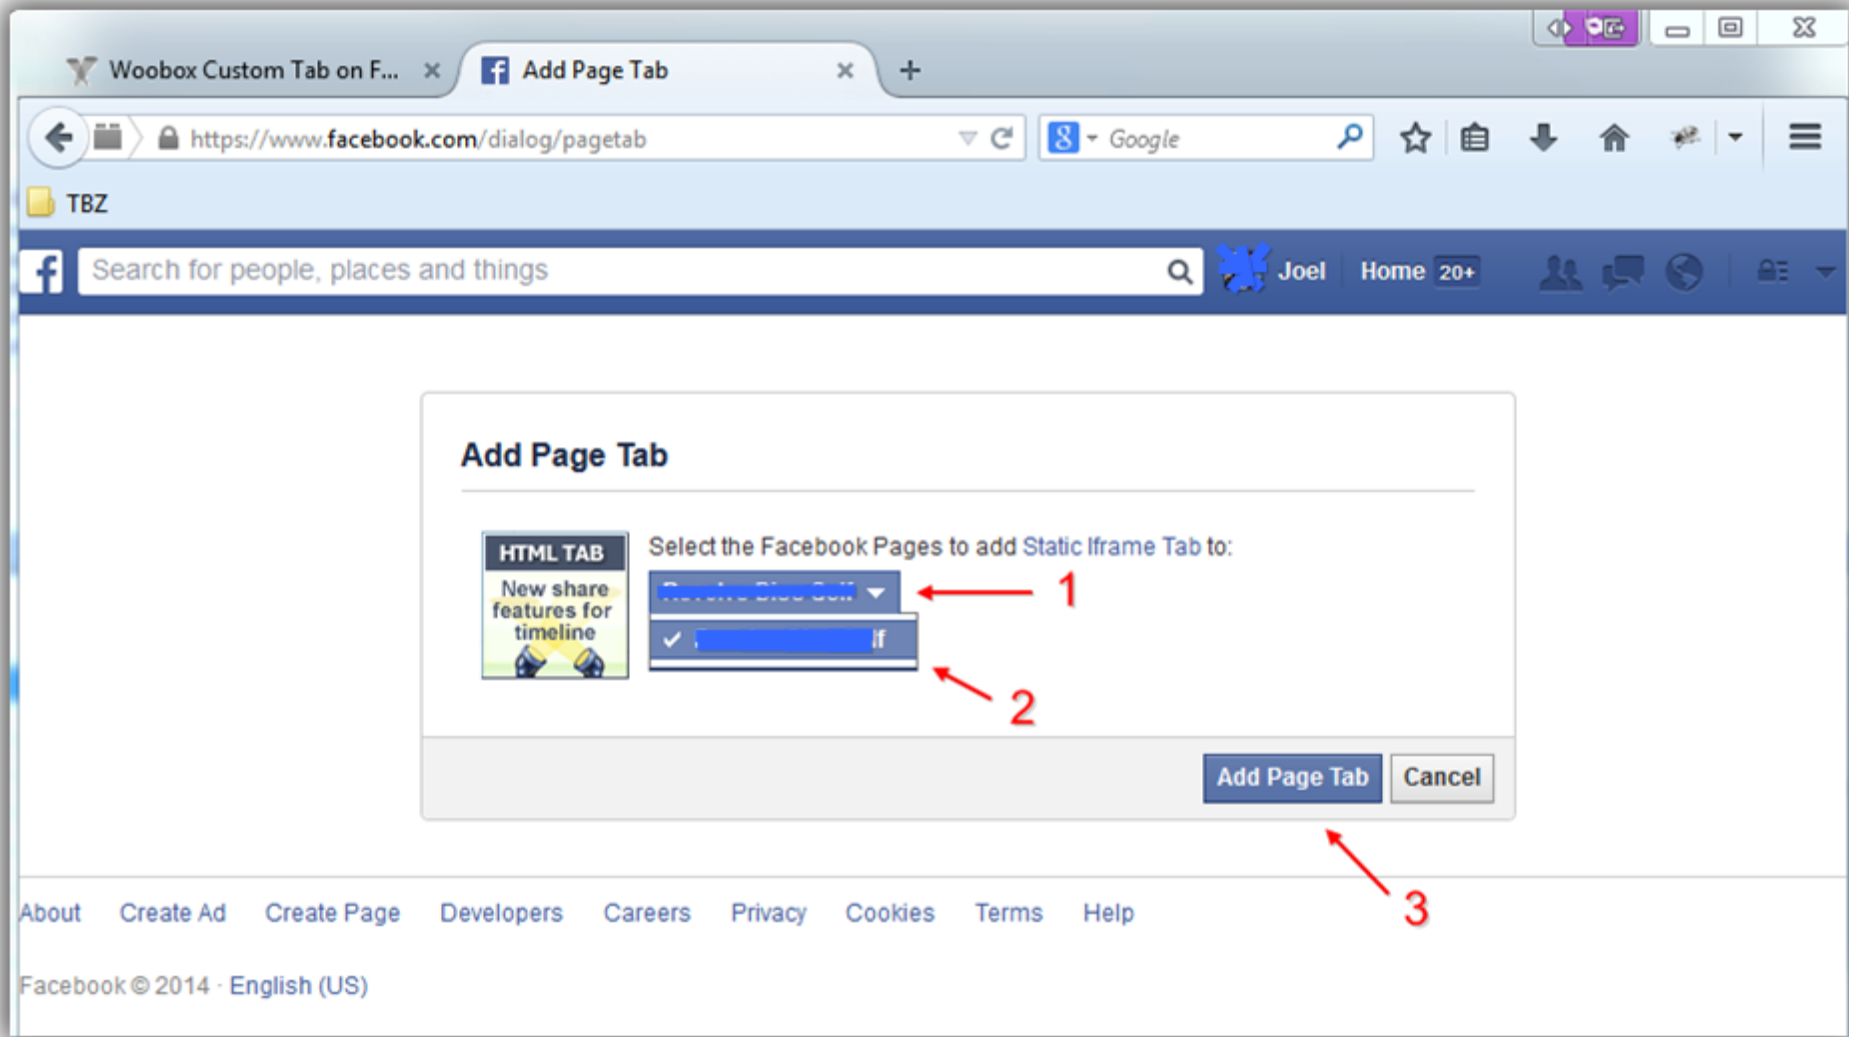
Woobox Custom Tab on F... ×
Add Page Tab ×
+

https://www.facebook.com/dialog/pagetab
Google

TBZ

Search for people, places and things
Joel
Home 20+

Add Page Tab

HTML TAB
New share features for timeline

Select the Facebook Pages to add Static Iframe Tab to:
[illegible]
✓ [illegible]f

1
2

Add Page Tab
Cancel

3

About Create Ad Create Page Developers Careers Privacy Cookies Terms Help

Facebook © 2014 · English (US)